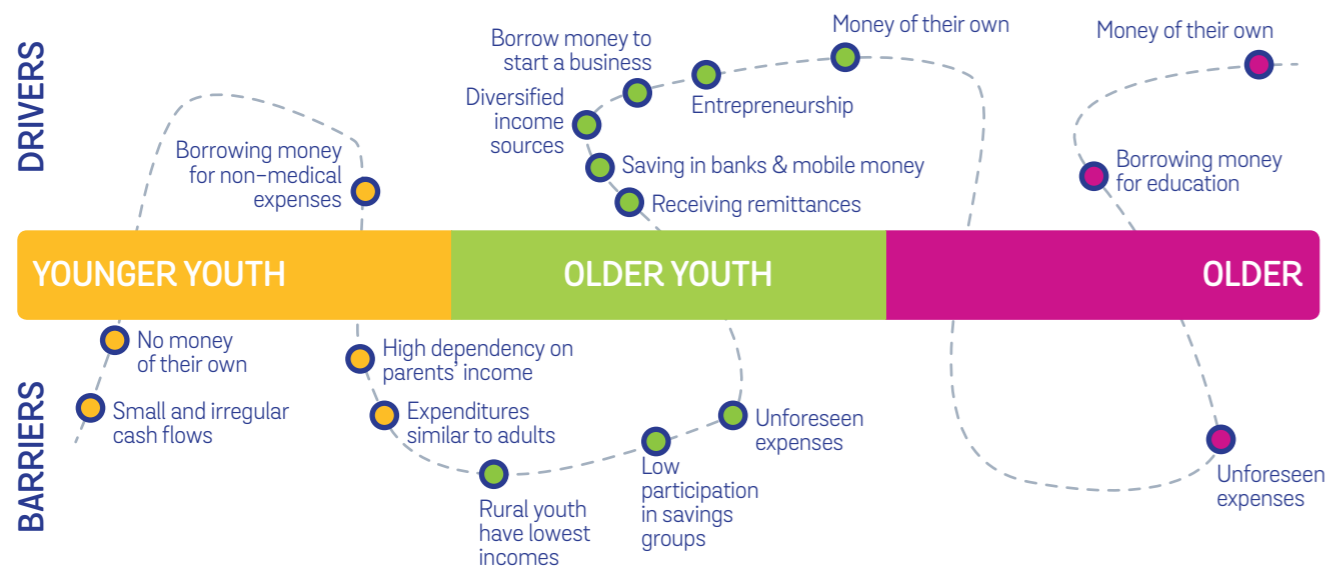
DRIVERS

Borrowing money for non-medical expenses

Borrow money to start a business

Diversified income sources

Entrepreneurship

Money of their own

Saving in banks & mobile money

Receiving remittances

Money of their own

Borrowing money for education

YOUNGER YOUTH

OLDER YOUTH

OLDER

BARRIERS

No money of their own

Small and irregular cash flows

High dependency on parents' income

Expenditures similar to adults

Rural youth have lowest incomes

Low participation in savings groups

Unforeseen expenses

Unforeseen expenses